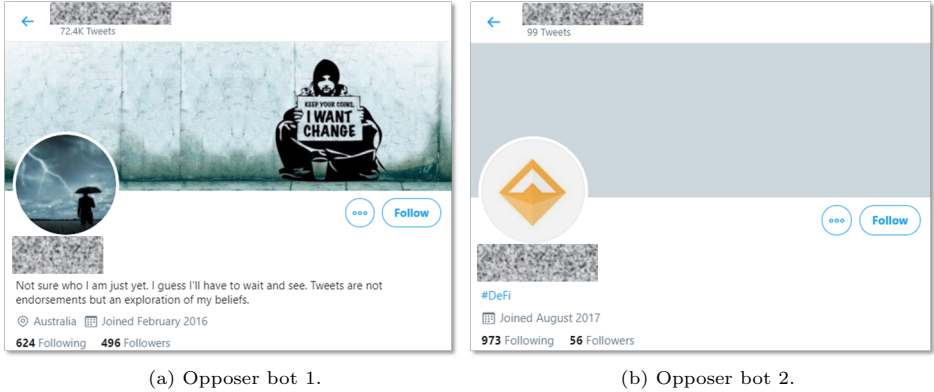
72.4K Tweets

KEEP YOUR COINS. I WANT CHANGE

Follow

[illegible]

Not sure who I am just yet. I guess I'll have to wait and see. Tweets are not endorsements but an exploration of my beliefs.

Australia Joined February 2016

624 Following 496 Followers

(a) Opposer bot 1.

99 Tweets

Follow

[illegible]

#DeFi

Joined August 2017

973 Following 56 Followers

(b) Opposer bot 2.